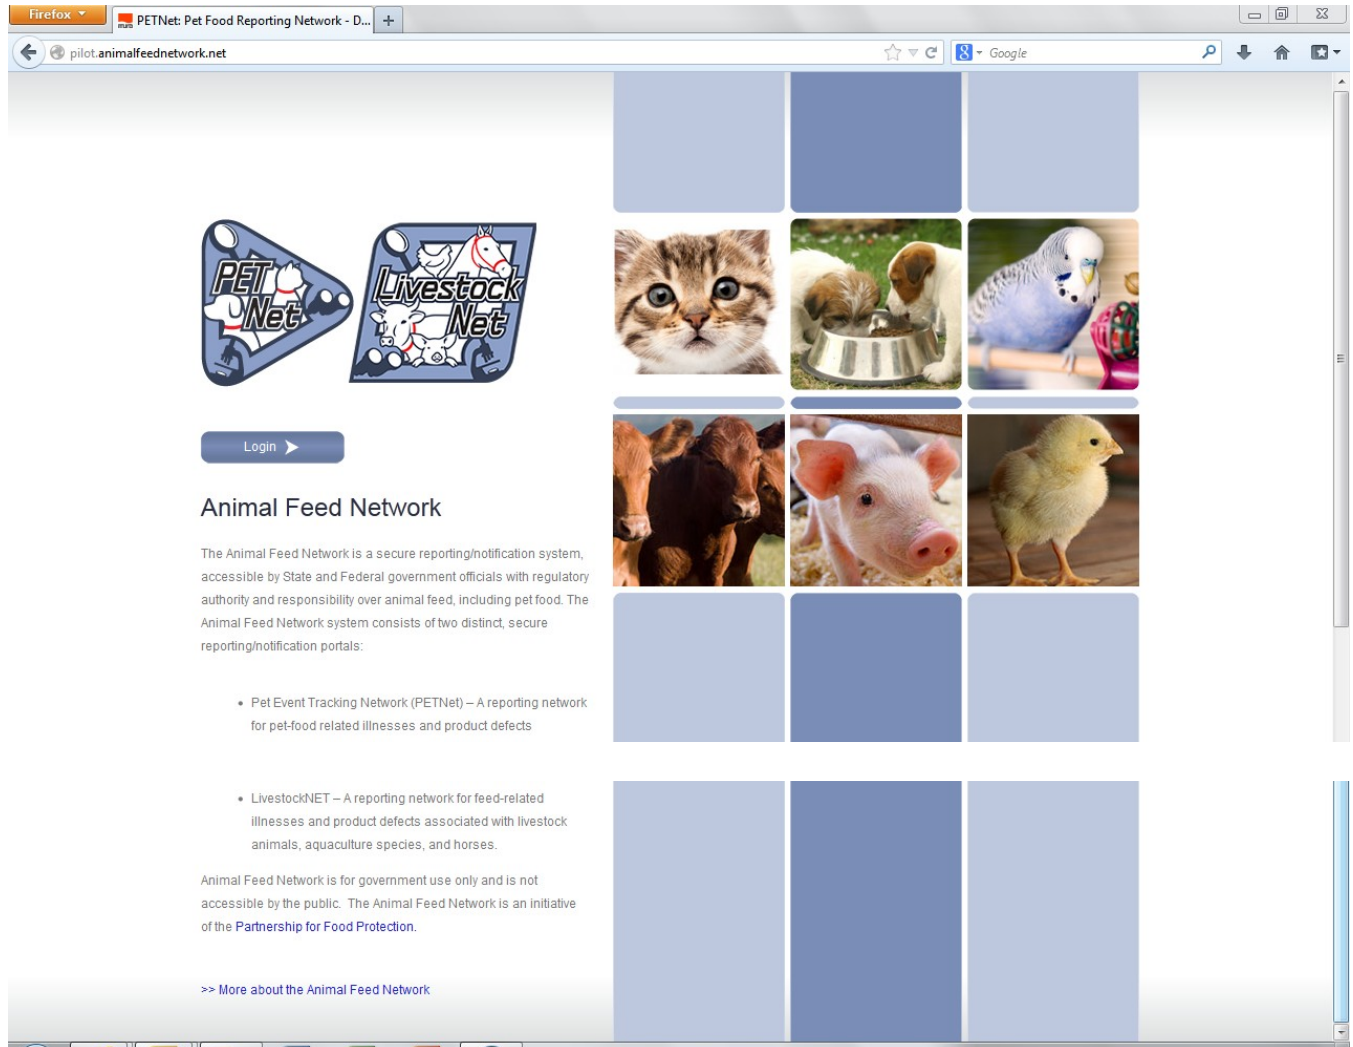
Firefox
PETNet: Pet Food Reporting Network - D...
+
pilot.animalfeednetwork.net
Google

PET Net
Livestock Net

Login

Animal Feed Network

The Animal Feed Network is a secure reporting/notification system, accessible by State and Federal government officials with regulatory authority and responsibility over animal feed, including pet food. The Animal Feed Network system consists of two distinct, secure reporting/notification portals:

- Pet Event Tracking Network (PETNet) – A reporting network for pet-food related illnesses and product defects

- LivestockNET – A reporting network for feed-related illnesses and product defects associated with livestock animals, aquaculture species, and horses.

Animal Feed Network is for government use only and is not accessible by the public. The Animal Feed Network is an initiative of the Partnership for Food Protection.

>> More about the Animal Feed Network